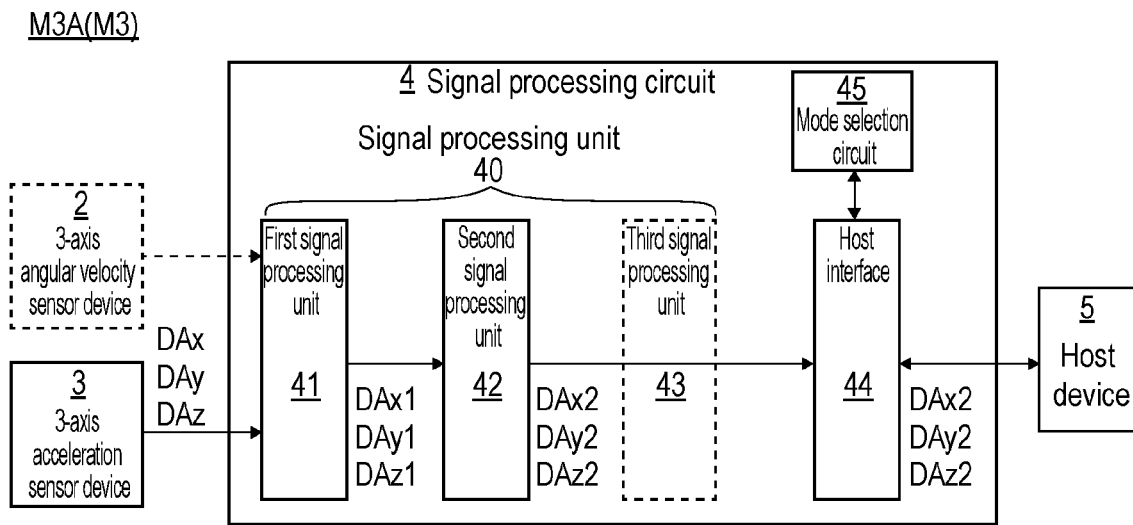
M3A(M3)

4 Signal processing circuit

45 Mode selection circuit

Signal processing unit 40

2 3-axis angular velocity sensor device

First signal processing unit

41

Second signal processing unit

42

Third signal processing unit

43

Host interface

44

5 Host device

DAx DAy DAz

3 3-axis acceleration sensor device

DAx1 DAy1 DAz1

DAx2 DAy2 DAz2

DAx2 DAy2 DAz2